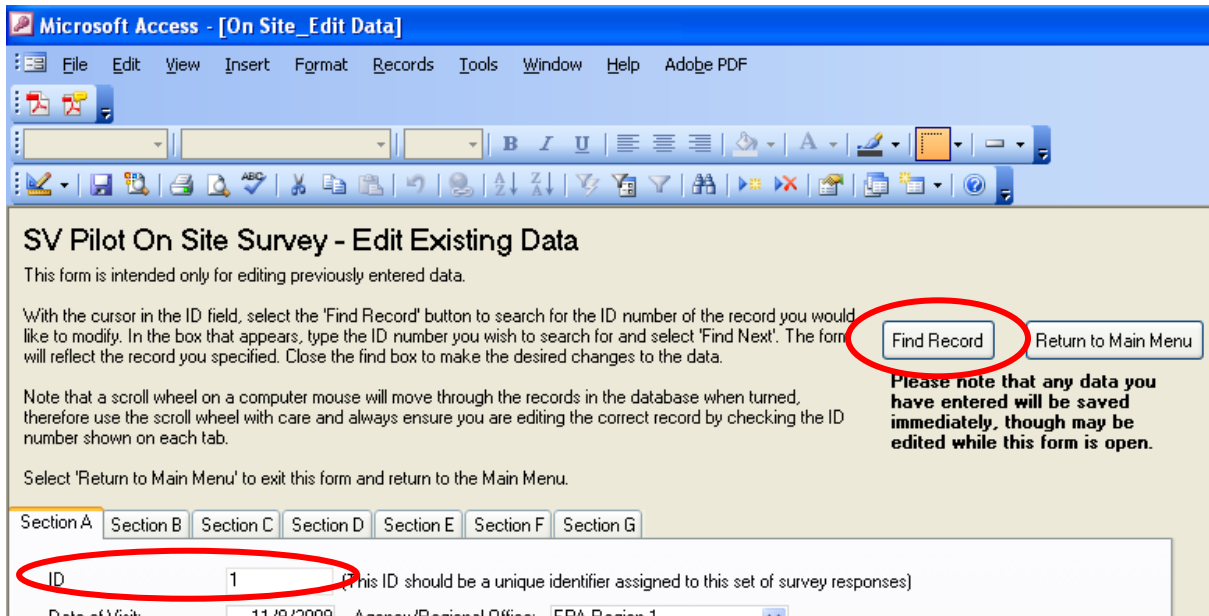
Microsoft Access - [On Site_Edit Data]

File Edit View Insert Format Records Tools Window Help Adobe PDF

SV Pilot On Site Survey - Edit Existing Data

This form is intended only for editing previously entered data.

With the cursor in the ID field, select the 'Find Record' button to search for the ID number of the record you would like to modify. In the box that appears, type the ID number you wish to search for and select 'Find Next'. The form will reflect the record you specified. Close the find box to make the desired changes to the data.

Find Record

Return to Main Menu

Please note that any data you have entered will be saved immediately, though may be edited while this form is open.

Note that a scroll wheel on a computer mouse will move through the records in the database when turned, therefore use the scroll wheel with care and always ensure you are editing the correct record by checking the ID number shown on each tab.

Select 'Return to Main Menu' to exit this form and return to the Main Menu.

Section A | Section B | Section C | Section D | Section E | Section F | Section G

ID 1 (This ID should be a unique identifier assigned to this set of survey responses)

Date of Visit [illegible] Agency/Regional Office: EPA Region 1